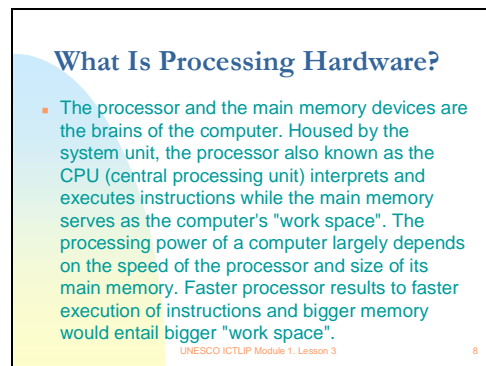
What Is Processing Hardware?

The processor and the main memory devices are the brains of the computer. Housed by the system unit, the processor also known as the CPU (central processing unit) interprets and executes instructions while the main memory serves as the computer's "work space". The processing power of a computer largely depends on the speed of the processor and size of its main memory. Faster processor results to faster execution of instructions and bigger memory would entail bigger "work space".

UNESCO ICTLIP Module 1. Lesson 3

8